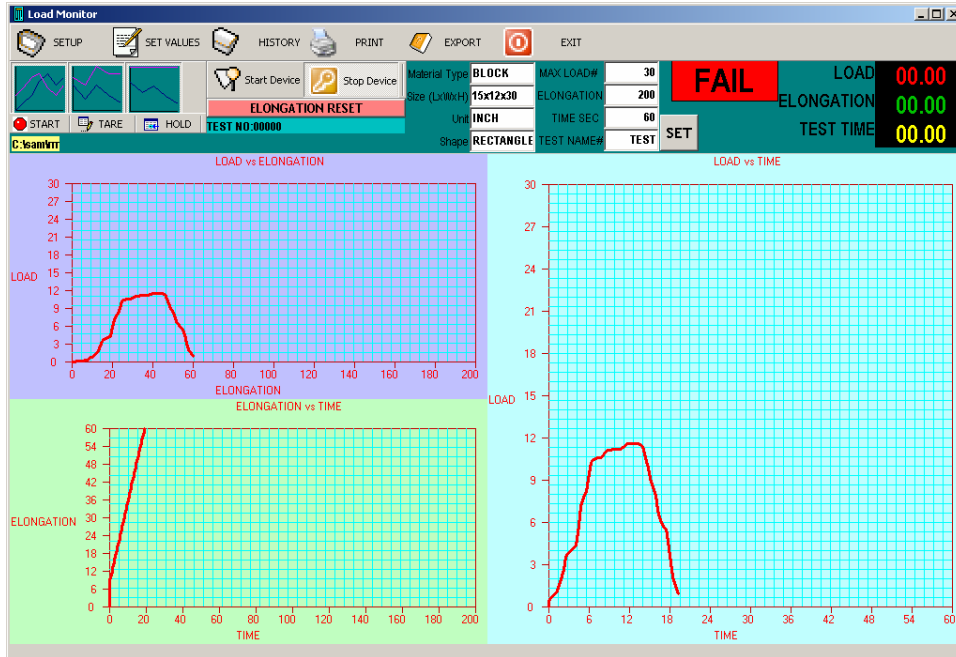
Load Monitor

SETUP SET VALUES HISTORY PRINT EXPORT EXIT

START TARE HOLD

Start Device Stop Device

ELONGATION RESET

TEST NO:00000

C:\sam\rrr

Material Type BLOCK
Size (LxWxH) 15x12x30
Unit INCH
Shape RECTANGLE

MAX LOAD# 30
ELONGATION 200
TIME SEC 60
TEST NAME# TEST

SET

FAIL

LOAD 00.00
ELONGATION 00.00
TEST TIME 00.00

LOAD vs ELONGATION

LOAD
30 27 24 21 18 15 12 9 6 3 0
0 20 40 60 80 100 120 140 160 180 200
ELONGATION

ELONGATION vs TIME

ELONGATION
60 54 48 42 36 30 24 18 12 6 0
0 20 40 60 80 100 120 140 160 180 200
TIME

LOAD vs TIME

LOAD
30 27 24 21 18 15 12 9 6 3 0
0 6 12 18 24 30 36 42 48 54 60
TIME